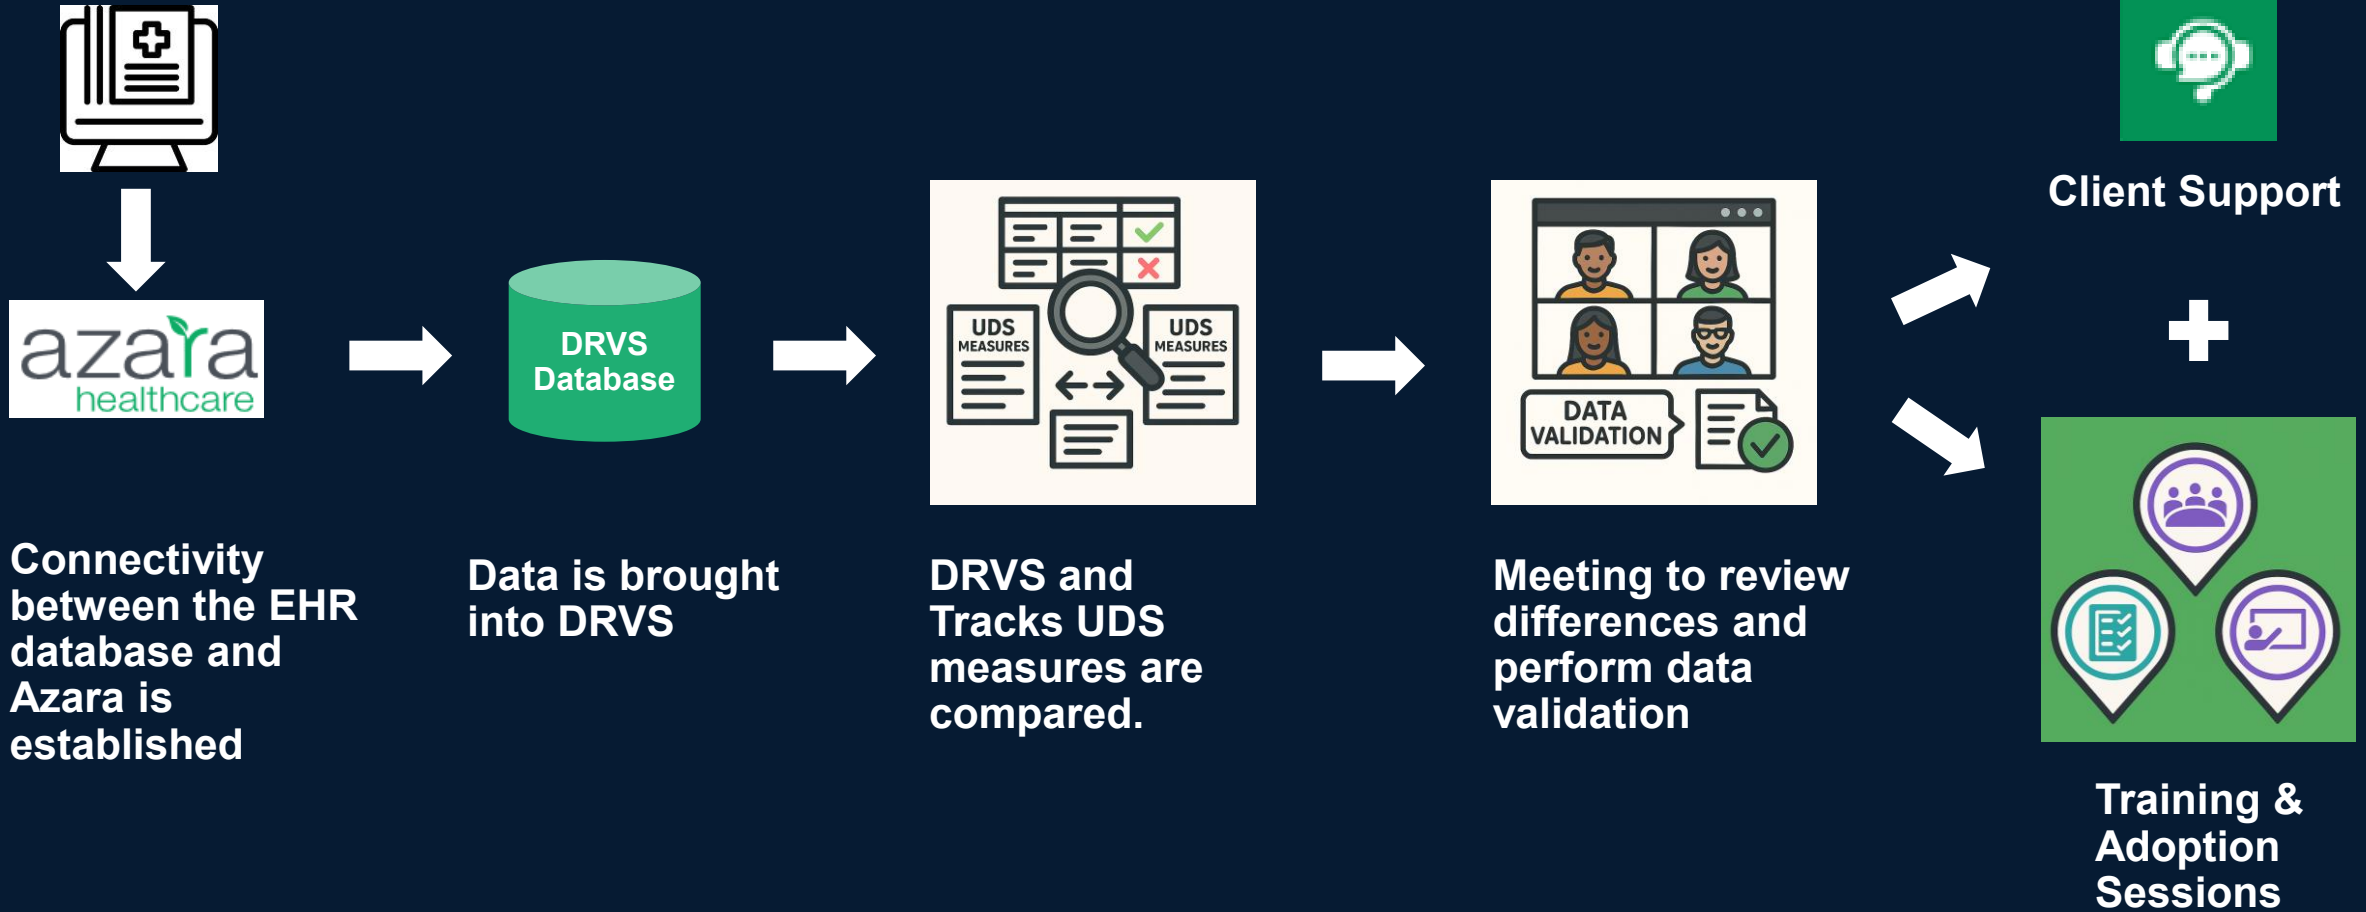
azara healthcare

Connectivity between the EHR database and Azara is established

DRVS Database

Data is brought into DRVS

UDS MEASURES

UDS MEASURES

DRVS and Tracks UDS measures are compared.

DATA VALIDATION

Meeting to review differences and perform data validation

Client Support

+

Training & Adoption Sessions